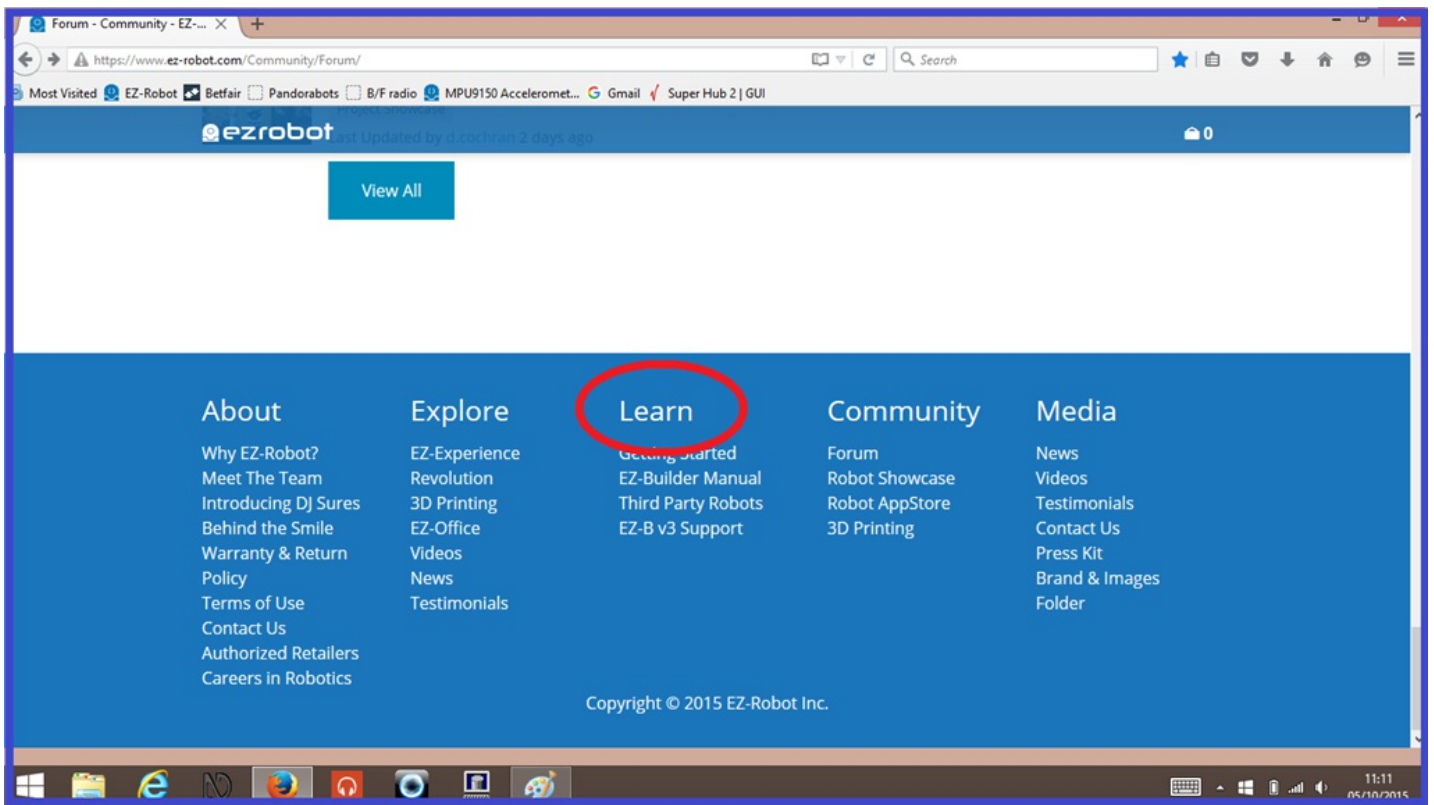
Forum - Community - EZ-...

https://www.ez-robot.com/Community/Forum/

Search

Most Visited EZ-Robot Betfair Pandorabots B/F radio MPU9150 Acceleromet... Gmail Super Hub 2 | GUI

ezrobot

Project Showcase

Last Updated by d.cochran 2 days ago

0

View All

About
Why EZ-Robot?
Meet The Team
Introducing DJ Sures
Behind the Smile
Warranty & Return Policy
Terms of Use
Contact Us
Authorized Retailers
Careers in Robotics

Explore
EZ-Experience
Revolution
3D Printing
EZ-Office
Videos
News
Testimonials

Learn
Getting Started
EZ-Builder Manual
Third Party Robots
EZ-B v3 Support

Community
Forum
Robot Showcase
Robot AppStore
3D Printing

Media
News
Videos
Testimonials
Contact Us
Press Kit
Brand & Images Folder

Copyright © 2015 EZ-Robot Inc.

11:11
05/10/2015